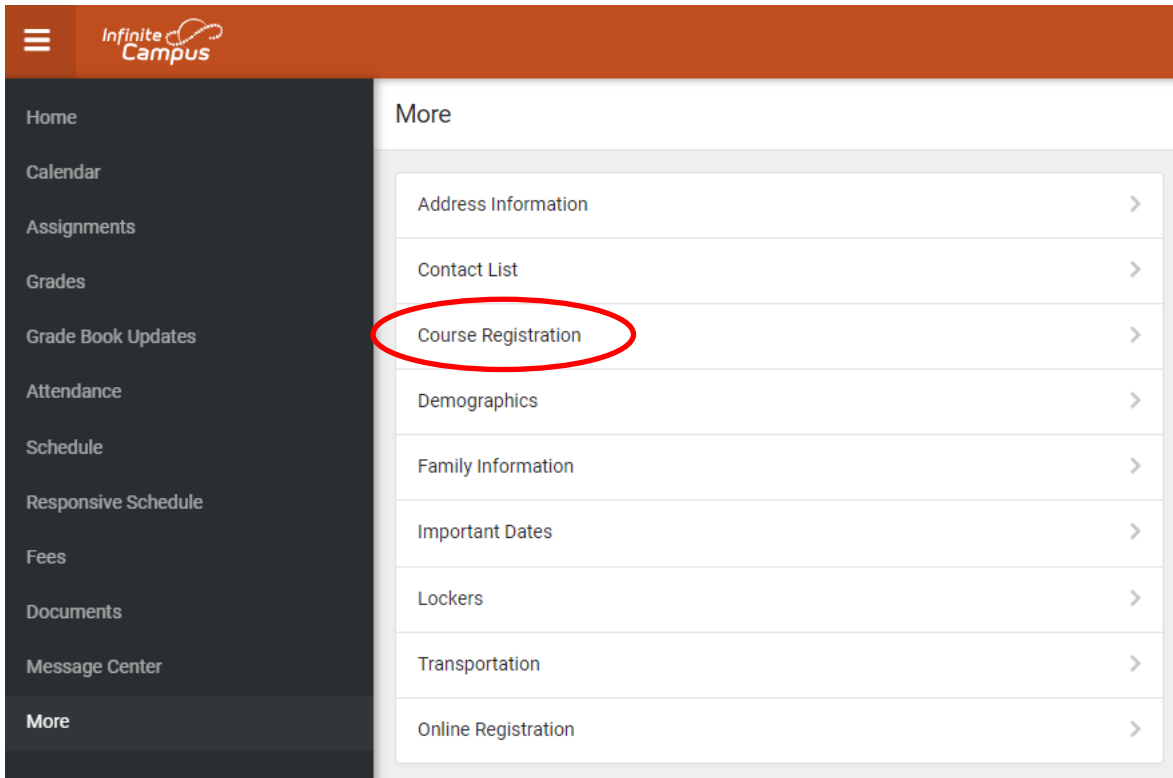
Infinite Campus

Home
Calendar
Assignments
Grades
Grade Book Updates
Attendance
Schedule
Responsive Schedule
Fees
Documents
Message Center
More

More

Address Information
Contact List
Course Registration
Demographics
Family Information
Important Dates
Lockers
Transportation
Online Registration